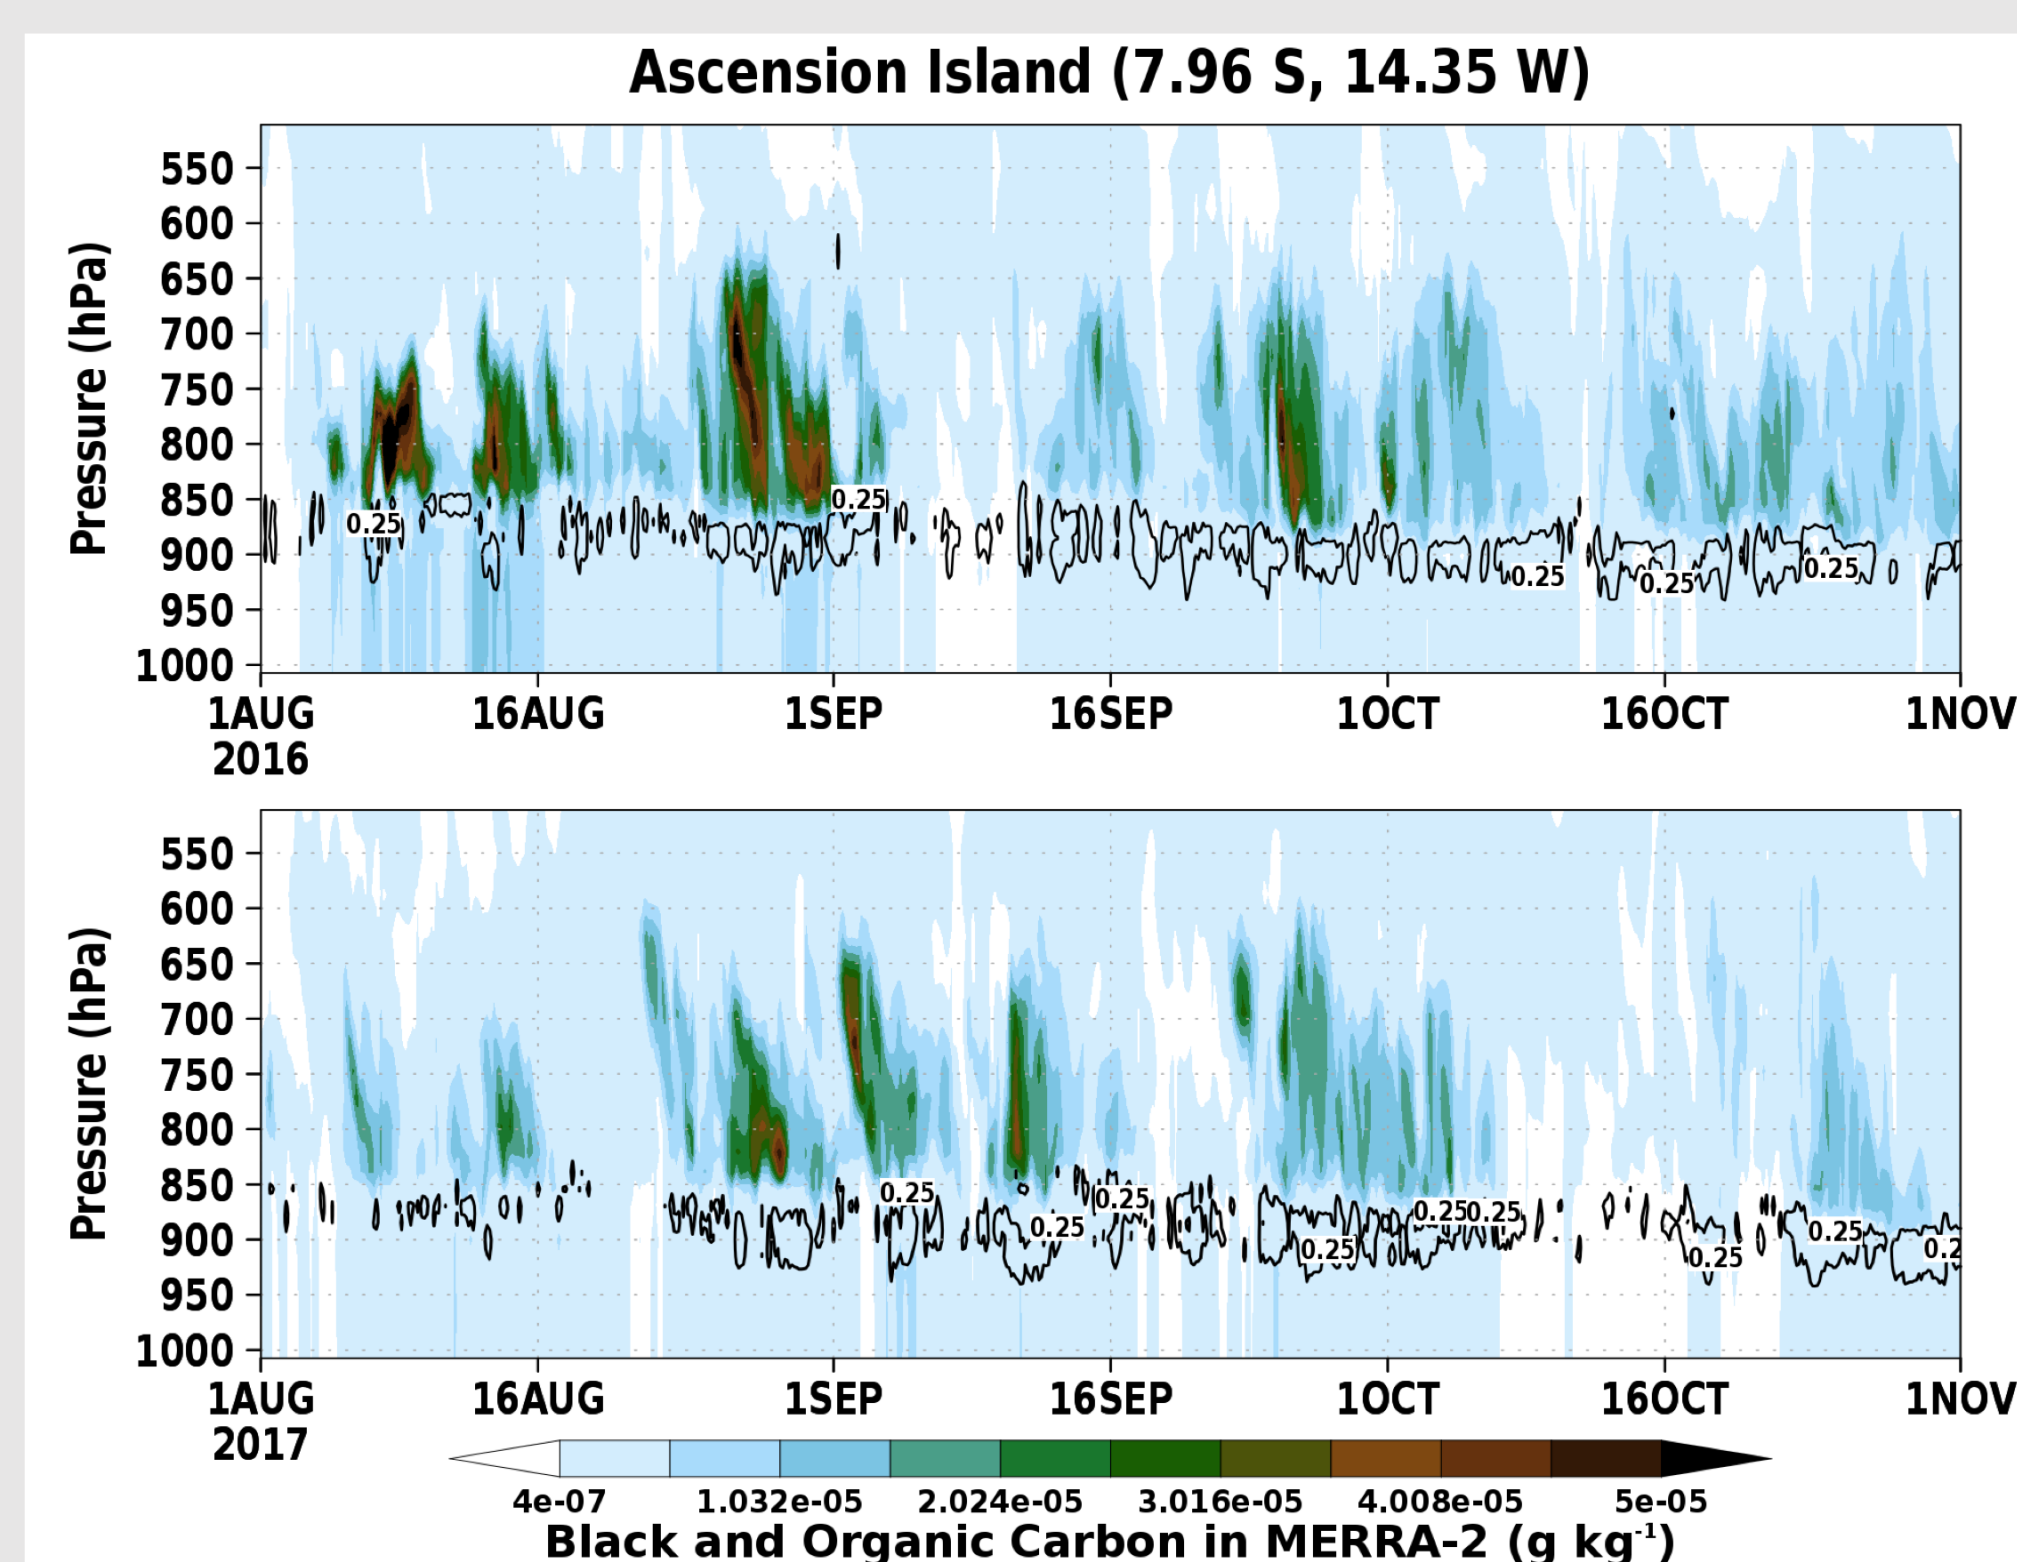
Ascension Island (7.96 S, 14.35 W)

Pressure (hPa)
550
600
650
700
750
800
850
900
950
1000

0.25
0.25
0.25
0.25
0.25

1AUG
2016
16AUG
1SEP
16SEP
1OCT
16OCT
1NOV

Pressure (hPa)
550
600
650
700
750
800
850
900
950
1000

0.25
0.25
0.25
0.25
0.25
0.25
0.25
0.25
0.2

1AUG
2017
16AUG
1SEP
16SEP
1OCT
16OCT
1NOV

4e-07
1.032e-05
2.024e-05
3.016e-05
4.008e-05
5e-05
Black and Organic Carbon in MERRA-2 (g kg$^{-1}$)